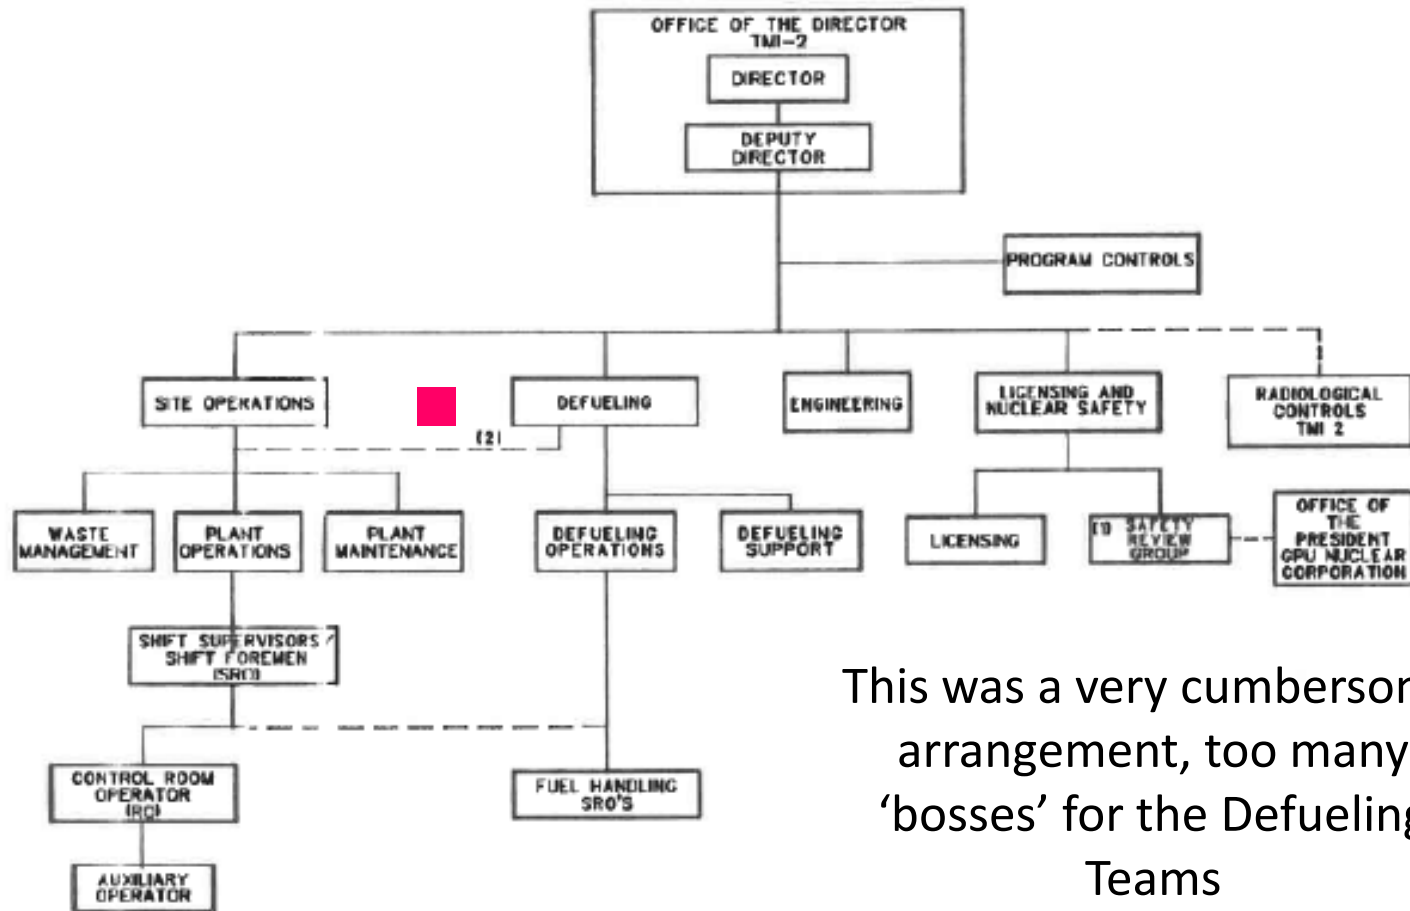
OFFICE OF THE DIRECTOR TMI-2

DIRECTOR

DEPUTY DIRECTOR

PROGRAM CONTROLS

SITE OPERATIONS

DEFUELING

ENGINEERING

LICENSING AND NUCLEAR SAFETY

RADIOLOGICAL CONTROLS TMI 2

(2)

WASTE MANAGEMENT

PLANT OPERATIONS

PLANT MAINTENANCE

DEFUELING OPERATIONS

DEFUELING SUPPORT

LICENSING

(1) SAFETY REVIEW GROUP

OFFICE OF THE PRESIDENT GPU NUCLEAR CORPORATION

SHIFT SUPERVISORS / SHIFT FOREMEN (SRO)

CONTROL ROOM OPERATOR (RO)

FUEL HANDLING SRO'S

AUXILIARY OPERATOR

This was a very cumberson arrangement, too many 'bosses' for the Defueling Teams